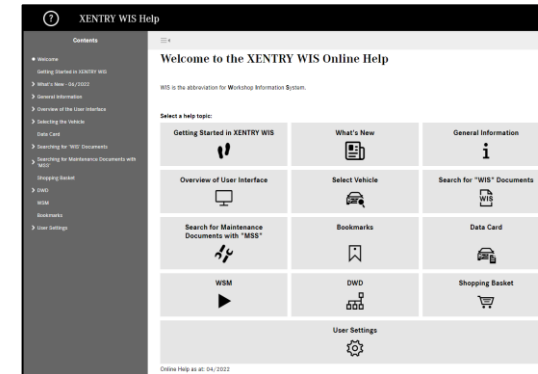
XENTRY WIS Help

Contents

Welcome
Getting Started in XENTRY WIS
What's New - 04/2022
General Information
Overview of the User Interface
Selecting the Vehicle
Data Card
Searching for "WIS" Documents
Searching for Maintenance Documents with "MSS"
Shopping Basket
DWD
WSM
Bookmarks
User Settings

Welcome to the XENTRY WIS Online Help

WIS is the abbreviation for Workshop Information System.

Select a help topic:

| Getting Started in XENTRY WIS | What's New | General Information |
|---|---|---|
| Overview of User Interface | Select Vehicle | Search for "WIS" Documents |
| Search for Maintenance Documents with "MSS" | Bookmarks | Data Card |
| WSM | DWD | Shopping Basket |
| | User Settings | |

WIS

Online Help as at: 04/2022